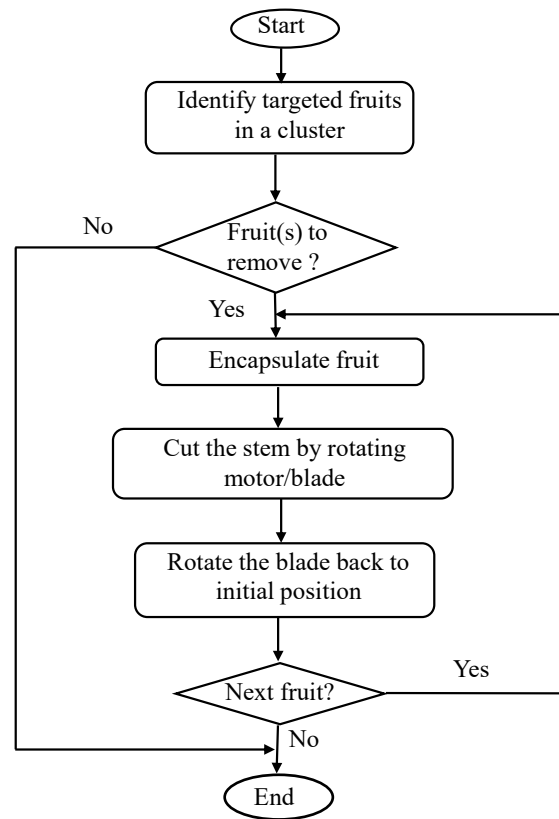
Start

Identify targeted fruits in a cluster

No

Fruit(s) to remove ?

Yes

Encapsulate fruit

Cut the stem by rotating motor/blade

Rotate the blade back to initial position

Yes

Next fruit?

No

End